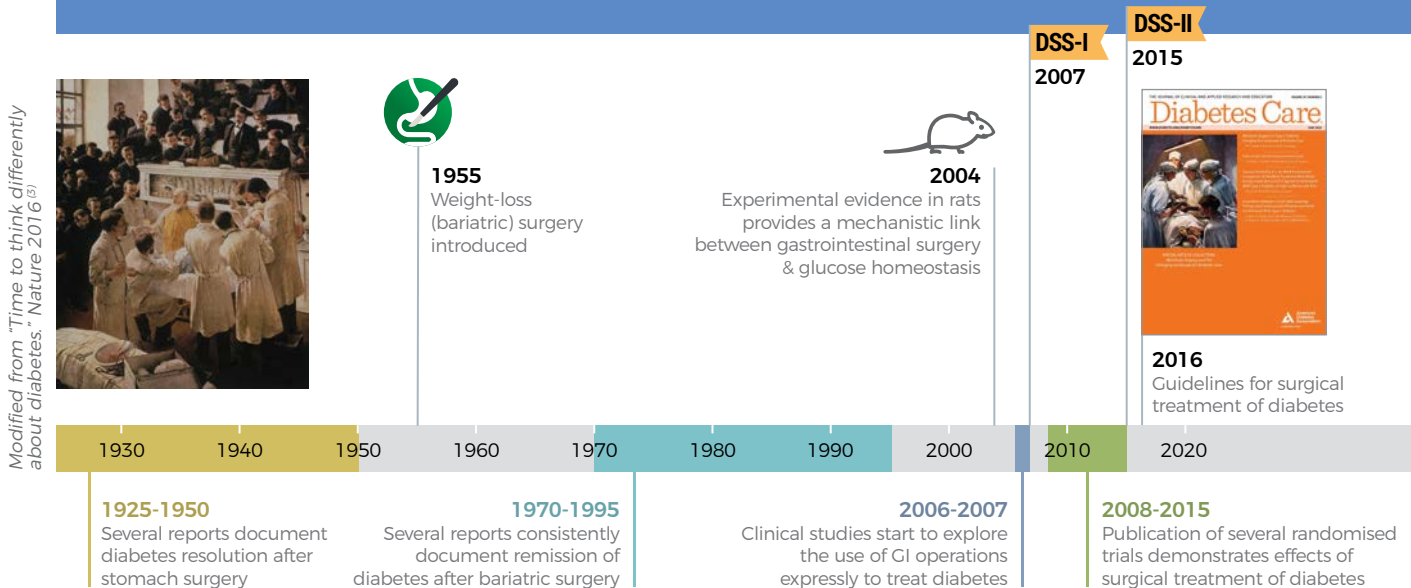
Modified from "Time to think differently about diabetes." Nature 2016$^{(3)}$

DSS-I
2007

DSS-II
2015

1955
Weight-loss (bariatric) surgery introduced

2004
Experimental evidence in rats provides a mechanistic link between gastrointestinal surgery & glucose homeostasis

Diabetes Care

2016
Guidelines for surgical treatment of diabetes

1930 1940 1950 1960 1970 1980 1990 2000 2010 2020

1925-1950
Several reports document diabetes resolution after stomach surgery

1970-1995
Several reports consistently document remission of diabetes after bariatric surgery

2006-2007
Clinical studies start to explore the use of GI operations expressly to treat diabetes

2008-2015
Publication of several randomised trials demonstrates effects of surgical treatment of diabetes